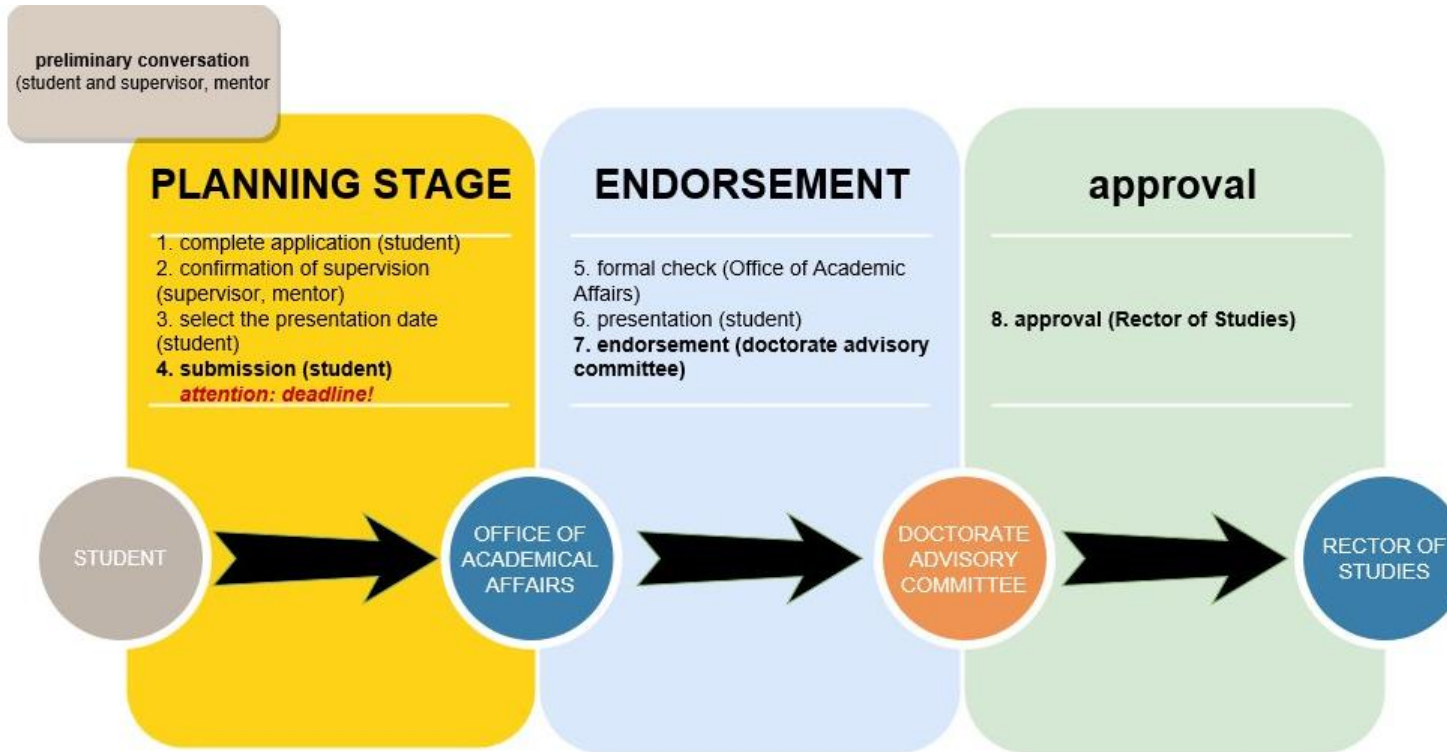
preliminary conversation
(student and supervisor, mentor

PLANNING STAGE

1. complete application (student)
2. confirmation of supervision (supervisor, mentor)
3. select the presentation date (student)
4. submission (student)
attention: deadline!

ENDORSEMENT

5. formal check (Office of Academic Affairs)
6. presentation (student)
7. endorsement (doctorate advisory committee)

approval

8. approval (Rector of Studies)

STUDENT

OFFICE OF ACADEMICAL AFFAIRS

DOCTORATE ADVISORY COMMITTEE

RECTOR OF STUDIES